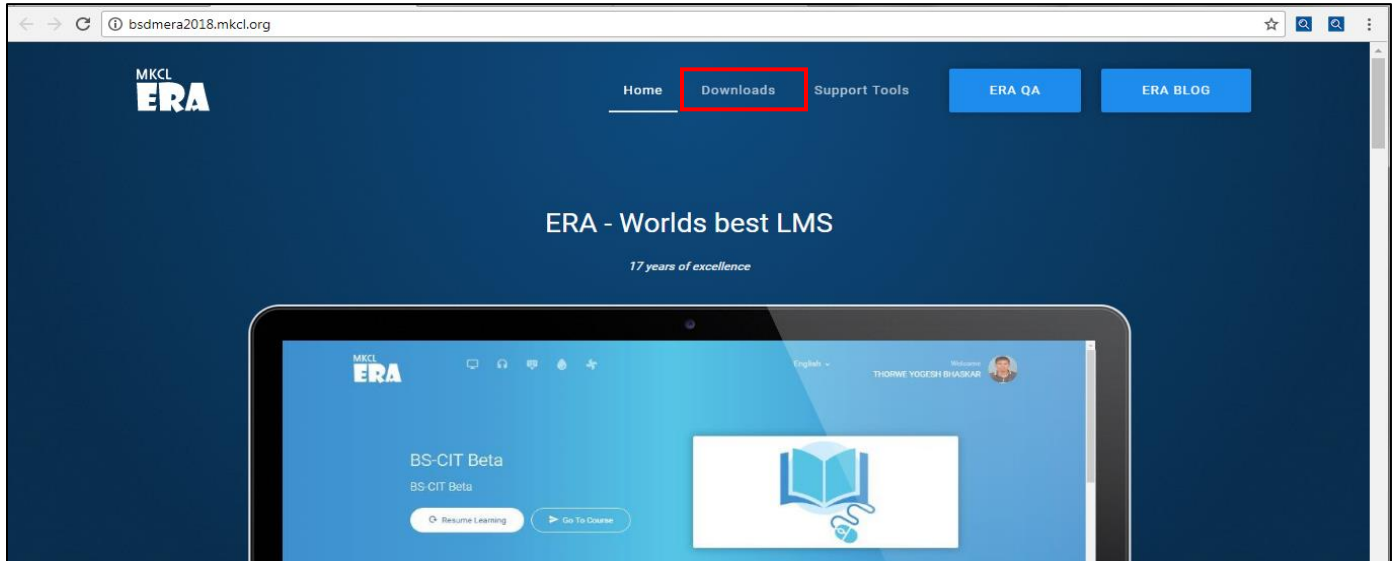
bsdmera2018.mkcl.org

MKCL ERA

Home Downloads Support Tools ERA QA ERA BLOG

ERA - Worlds best LMS

17 years of excellence

MKCL ERA

English

Welcome
THORWE YOGESH BHASKAR

BS-CIT Beta

BS-CIT Beta

Resume Learning

Go To Course